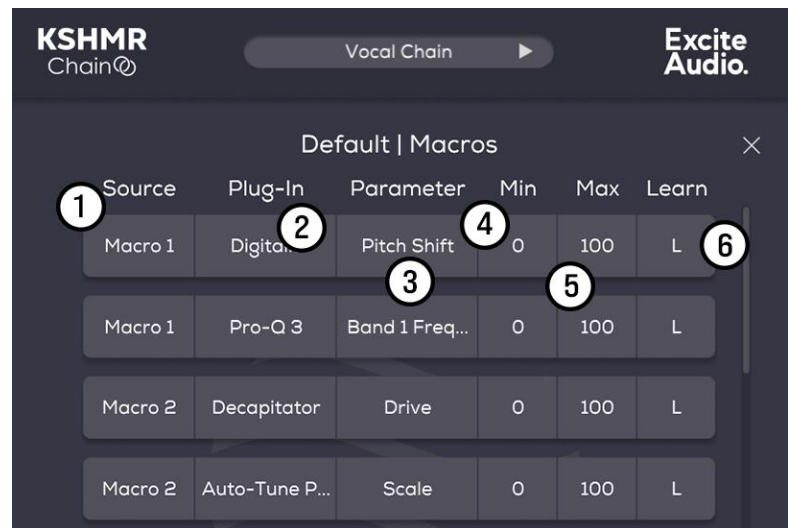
KSHMR
Chain

Vocal Chain ▶

Excite
Audio.

Default | Macros

×

1 2 3 4 5 6

| Source | Plug-In | Parameter | Min | Max | Learn |
|---|---|---|---|---|---|
| Macro 1 | Digital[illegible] | Pitch Shift | 0 | 100 | L |
| Macro 1 | Pro-Q 3 | Band 1 Freq... | 0 | 100 | L |
| Macro 2 | Decapitator | Drive | 0 | 100 | L |
| Macro 2 | Auto-Tune P... | Scale | 0 | 100 | L |